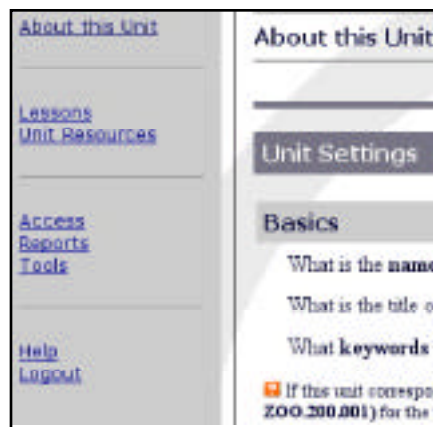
About this Unit

Lessons
Unit Resources

Access
Reports
Tools

Help
Logout

About this Unit

Unit Settings

Basics

What is the name

What is the title o

What keywords

If this unit correspo
ZOO.200.001) for the